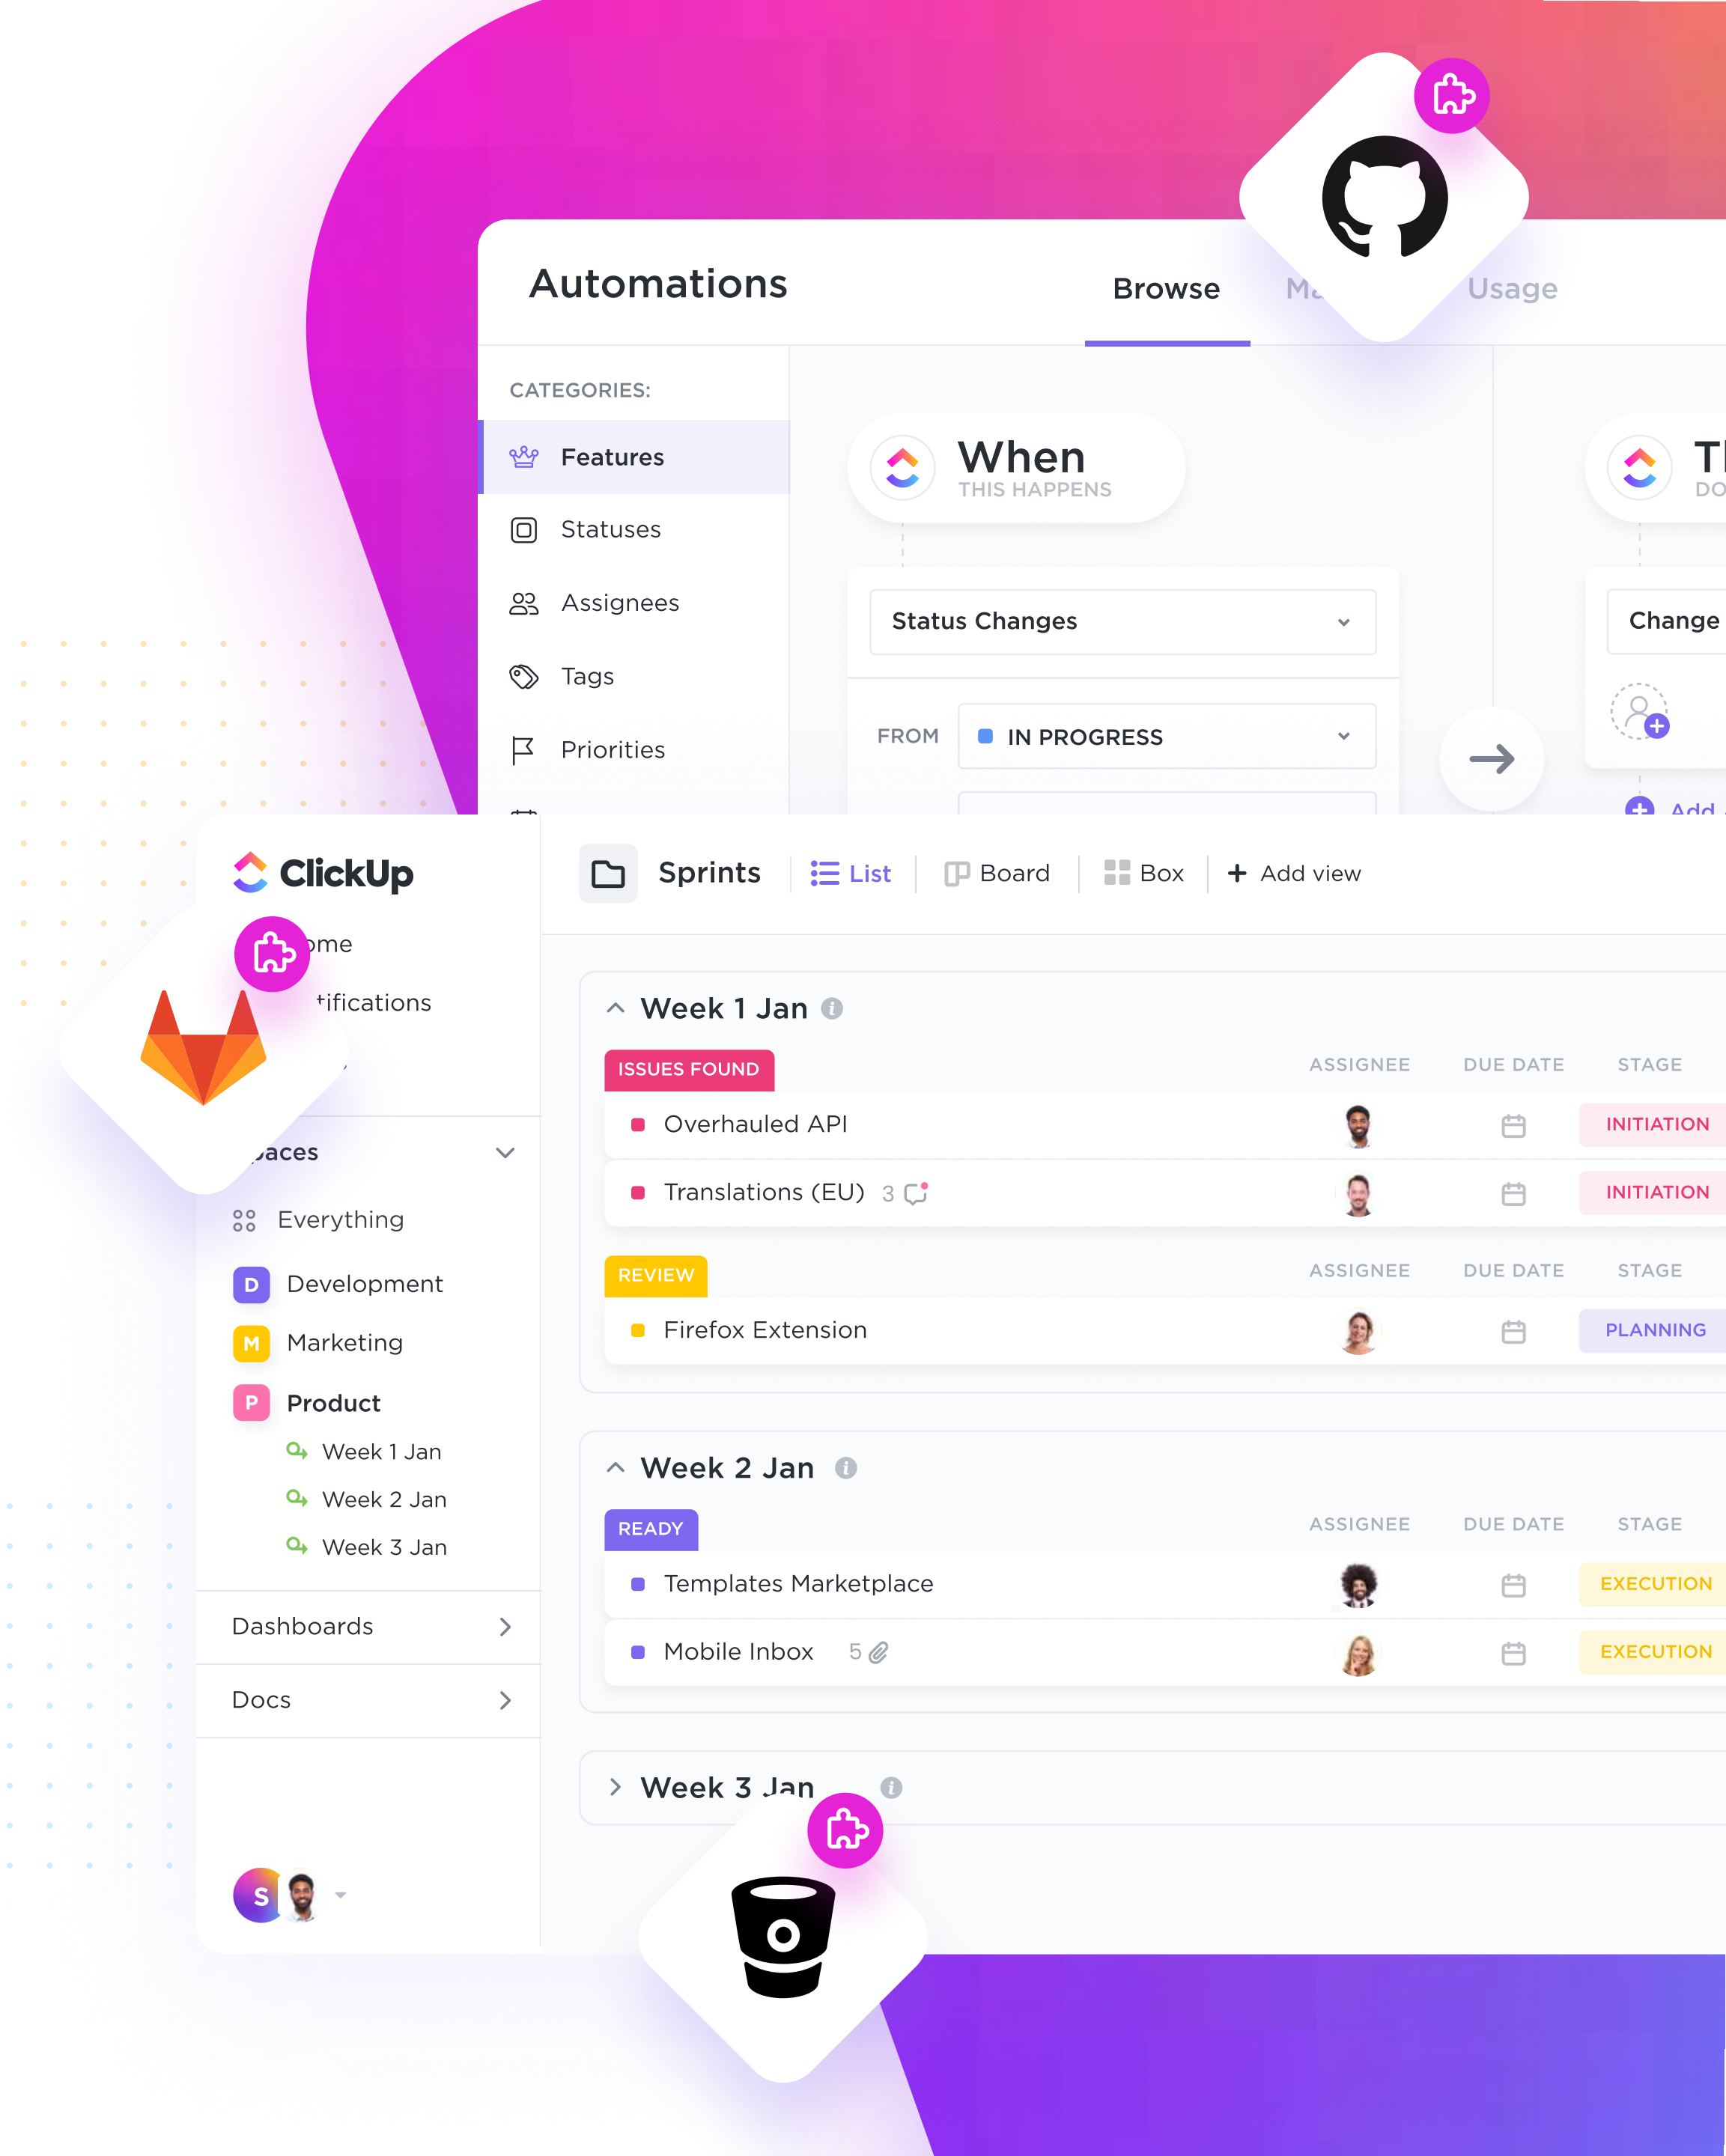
Automations

Browse

Ma

Usage

CATEGORIES:

Features

Statuses

Assignees

Tags

Priorities

When
THIS HAPPENS

Th
DO

Status Changes

Change

FROM

IN PROGRESS

Add

ClickUp

ome

ifications

aces

Everything

D Development

M Marketing

P Product

Week 1 Jan

Week 2 Jan

Week 3 Jan

Dashboards

Docs

S

Sprints

List

Board

Box

Add view

Week 1 Jan

ISSUES FOUND

ASSIGNEE

DUE DATE

STAGE

Overhauled API

INITIATION

Translations (EU) 3

INITIATION

REVIEW

ASSIGNEE

DUE DATE

STAGE

Firefox Extension

PLANNING

Week 2 Jan

READY

ASSIGNEE

DUE DATE

STAGE

Templates Marketplace

EXECUTION

Mobile Inbox 5

EXECUTION

Week 3 Jan